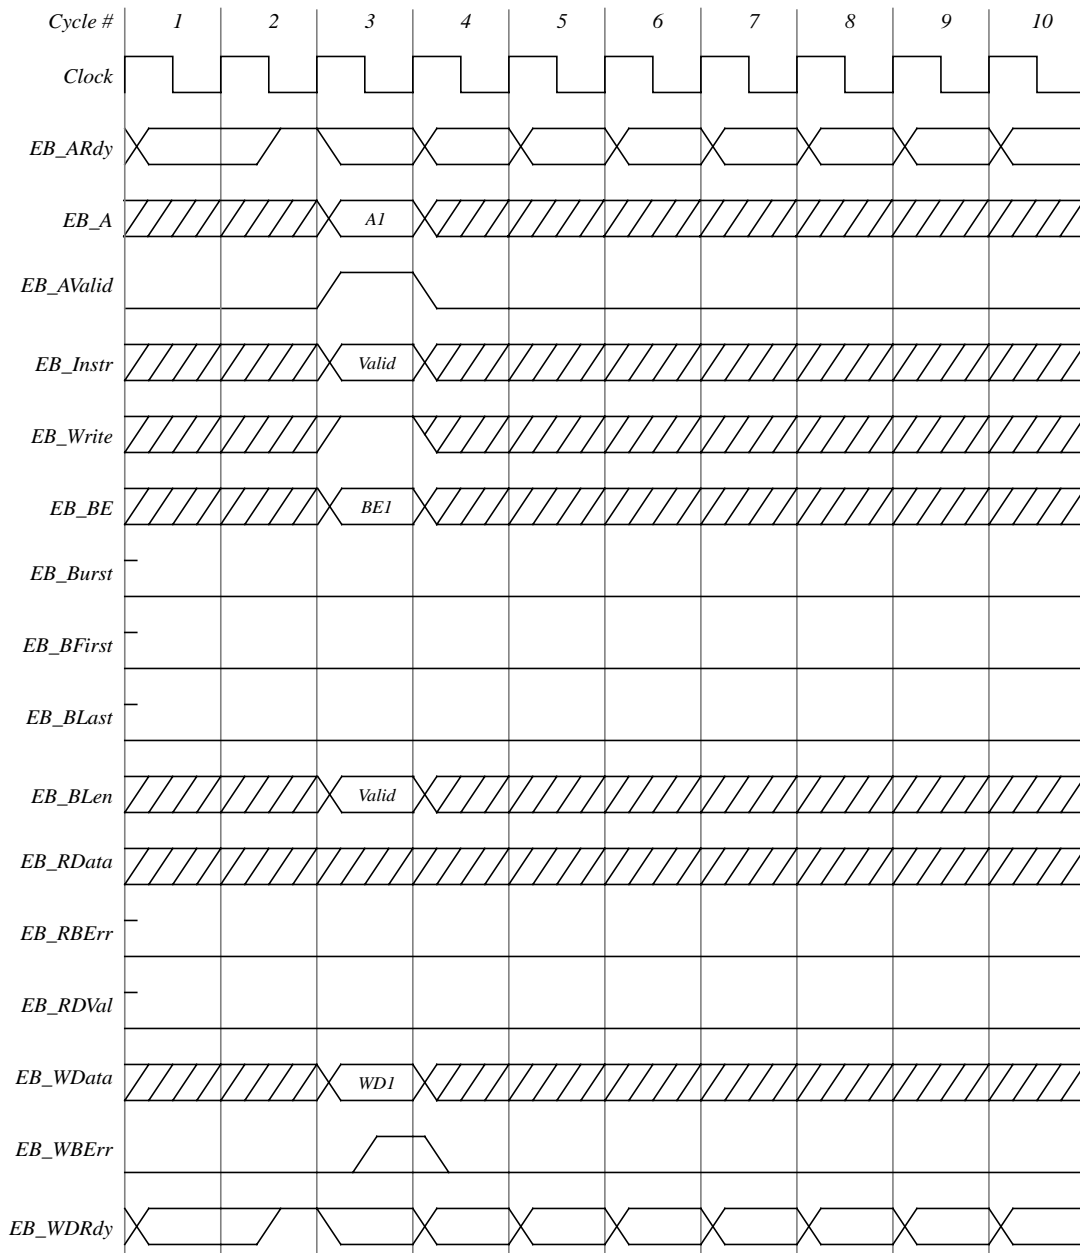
Cycle # 1 2 3 4 5 6 7 8 9 10

Clock

EB_ARdy

EB_A A1

EB_AValid

EB_Instr Valid

EB_Write

EB_BE BE1

EB_Burst

EB_BFirst

EB_BLast

EB_BLen Valid

EB_RData

EB_RBErr

EB_RDVal

EB_WData WD1

EB_WBErr

EB_WDRdy